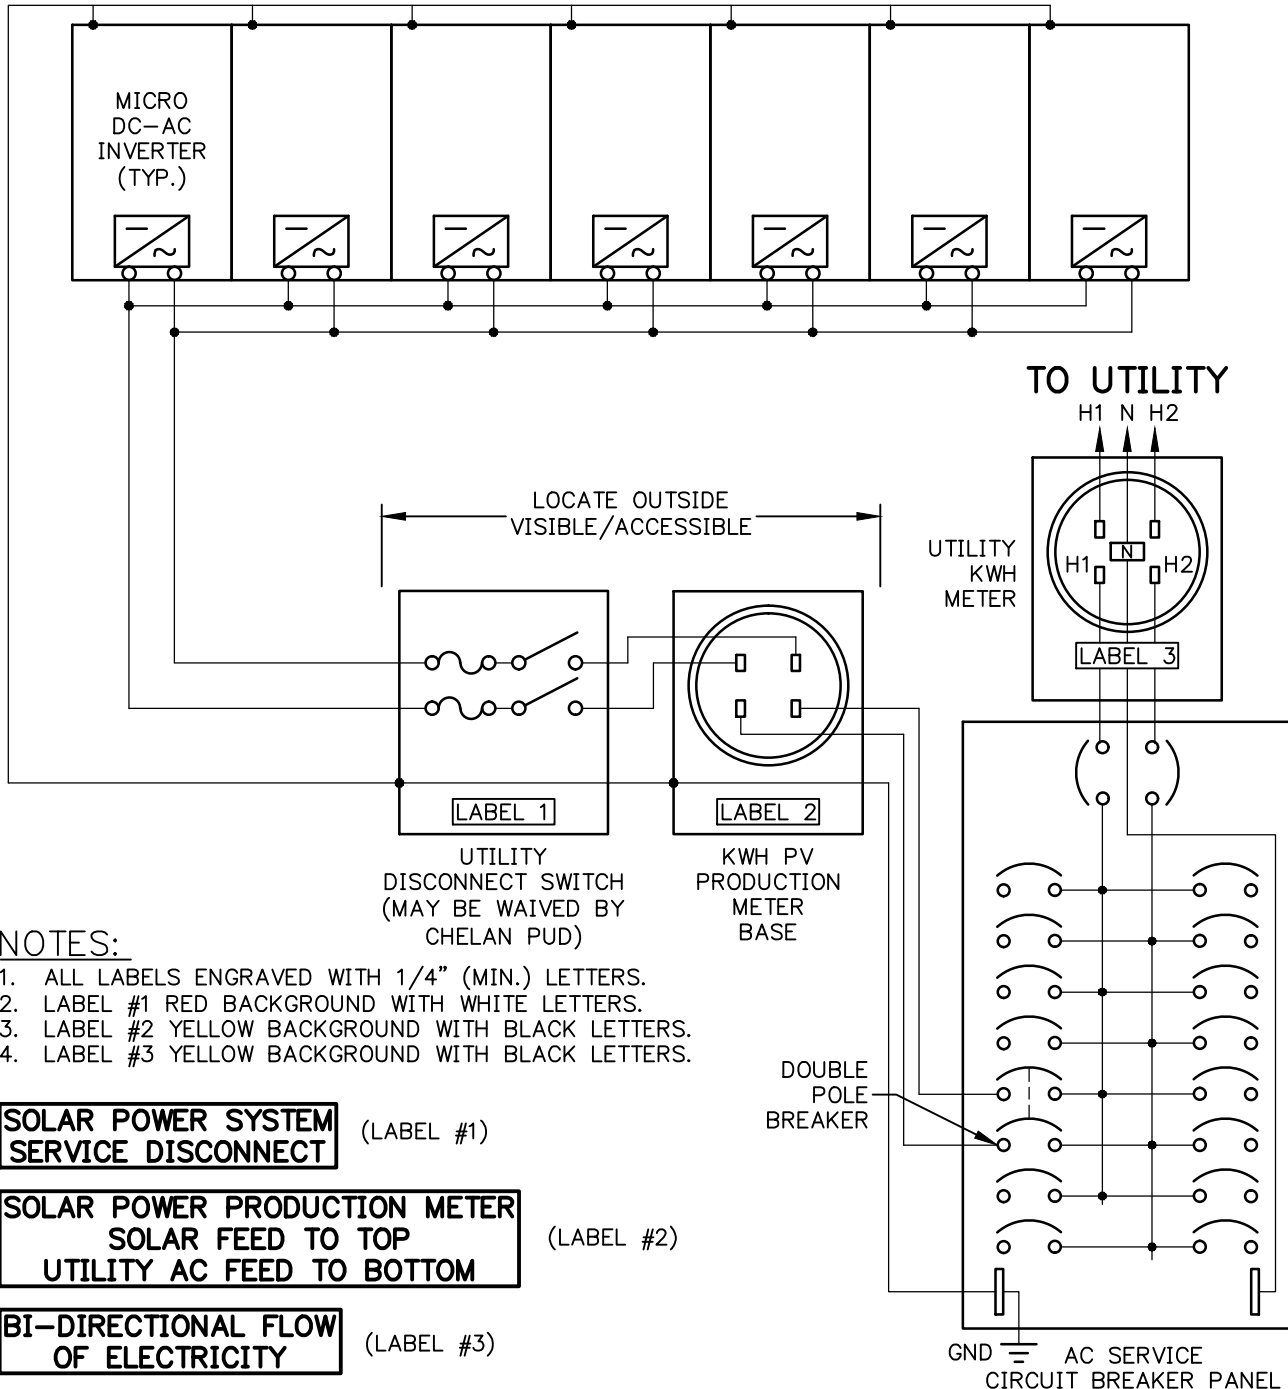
MICRO DC–AC INVERTER (TYP.)

TO UTILITY

H1 N H2

LOCATE OUTSIDE VISIBLE/ACCESSIBLE

UTILITY KWH METER

H1 N H2

LABEL 3

LABEL 1

LABEL 2

UTILITY DISCONNECT SWITCH (MAY BE WAIVED BY CHELAN PUD)

KWH PV PRODUCTION METER BASE

NOTES:
1. ALL LABELS ENGRAVED WITH 1/4" (MIN.) LETTERS.
2. LABEL #1 RED BACKGROUND WITH WHITE LETTERS.
3. LABEL #2 YELLOW BACKGROUND WITH BLACK LETTERS.
4. LABEL #3 YELLOW BACKGROUND WITH BLACK LETTERS.

DOUBLE POLE BREAKER

SOLAR POWER SYSTEM SERVICE DISCONNECT

(LABEL #1)

SOLAR POWER PRODUCTION METER SOLAR FEED TO TOP UTILITY AC FEED TO BOTTOM

(LABEL #2)

BI–DIRECTIONAL FLOW OF ELECTRICITY

(LABEL #3)

GND

AC SERVICE CIRCUIT BREAKER PANEL